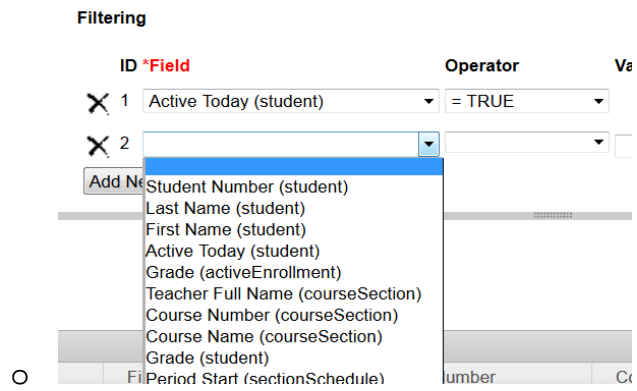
Filtering

ID *Field Operator Va

1 Active Today (student) = TRUE

2

Add Ne

Student Number (student)
Last Name (student)
First Name (student)
Active Today (student)
Grade (activeEnrollment)
Teacher Full Name (courseSection)
Course Number (courseSection)
Course Name (courseSection)
Grade (student)
Period Start (sectionSchedule)

o Fi lumber Co